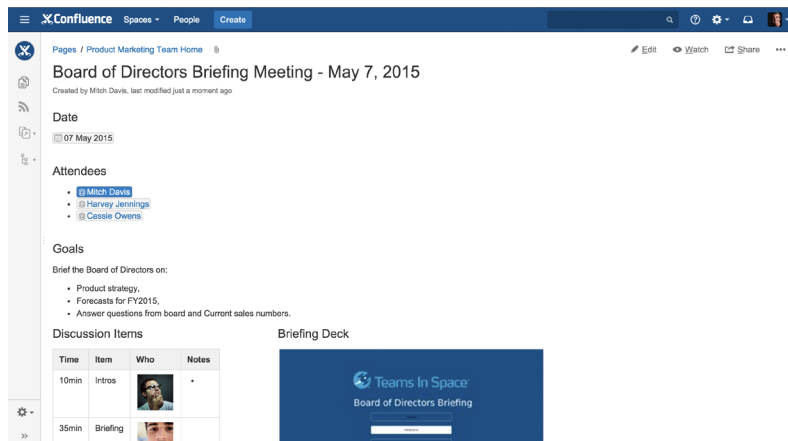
Confluence Spaces People Create

Pages / Product Marketing Team Home

Edit Watch Share •••

Board of Directors Briefing Meeting - May 7, 2015

Created by Mitch Davis, last modified just a moment ago

Date

07 May 2015

Attendees

- @Mitch Davis
- @Harvey Jennings
- @Cassie Owens

Goals

Brief the Board of Directors on:

- Product strategy,
- Forecasts for FY2015,
- Answer questions from board and Current sales numbers.

Discussion Items

| Time | Item | Who | Notes |
|---|---|---|---|
| 10min | Intros | | • |
| 35min | Briefing | | |

Briefing Deck

Teams In Space

Board of Directors Briefing

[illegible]